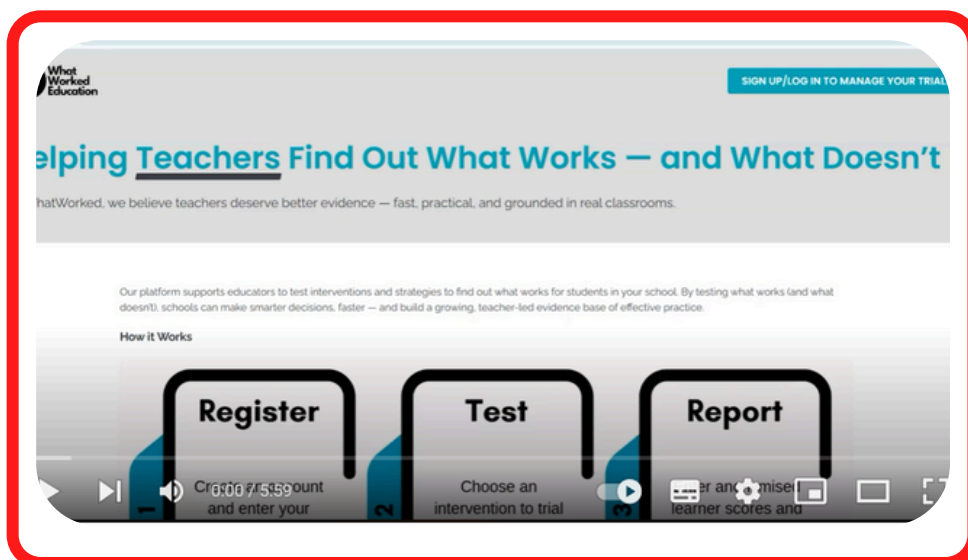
What Worked Education

SIGN UP/LOG IN TO MANAGE YOUR TRIAL

elping Teachers Find Out What Works — and What Doesn't

hatWorked, we believe teachers deserve better evidence — fast, practical, and grounded in real classrooms.

Our platform supports educators to test interventions and strategies to find out what works for students in your school. By testing what works (and what doesn't), schools can make smarter decisions, faster — and build a growing, teacher-led evidence base of effective practice.

How it Works

1 Register
Create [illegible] account and enter your

2 Test
Choose an intervention to trial

3 Report
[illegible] and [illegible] learner scores and

0:00 / 5:59